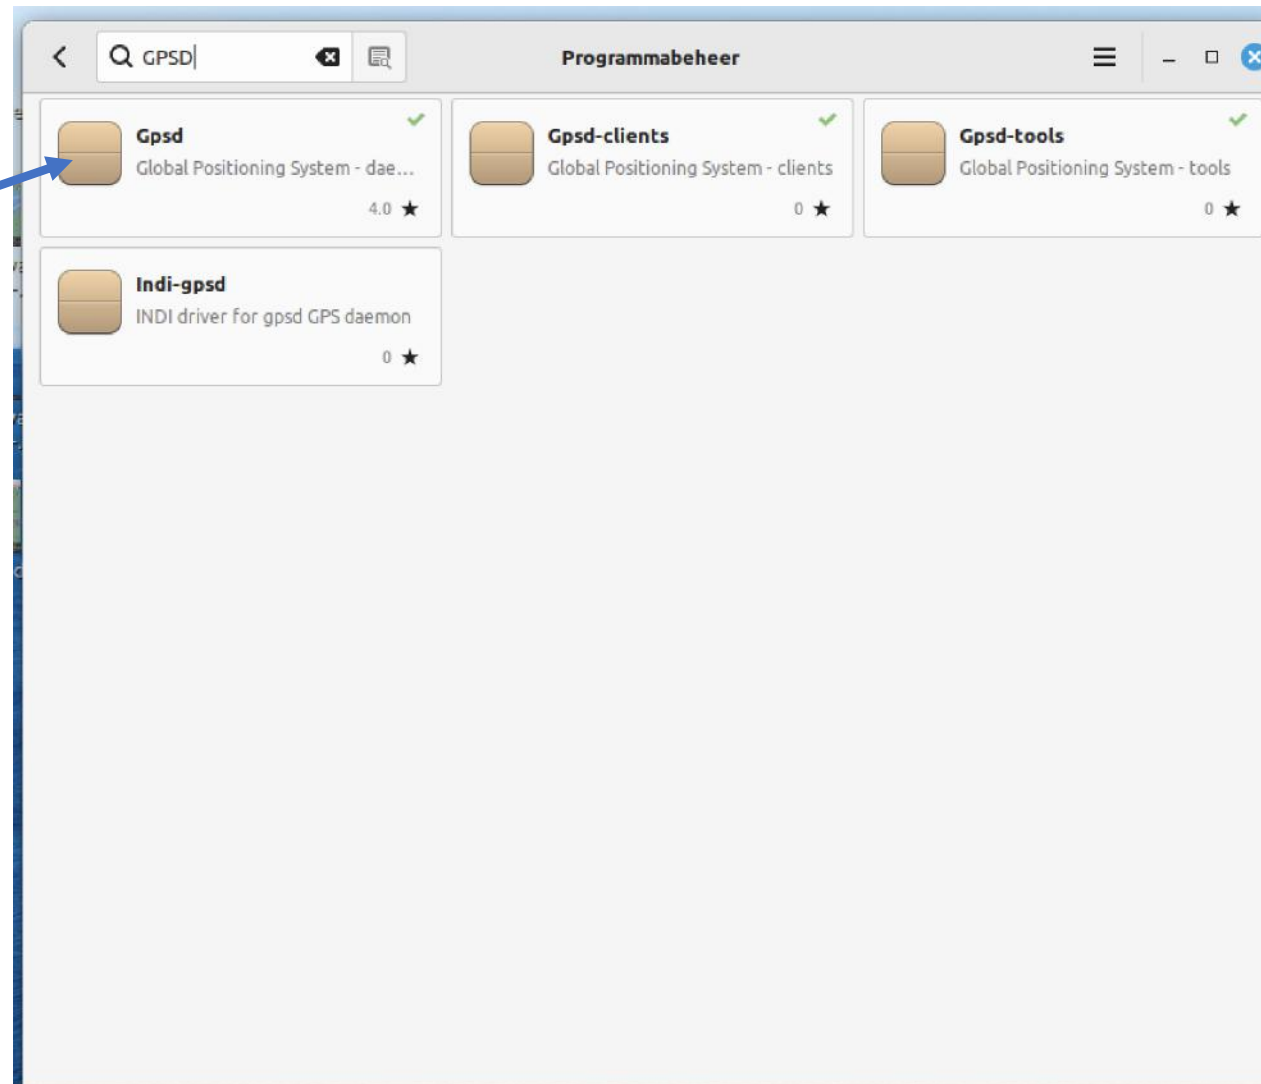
GPSD

Programmabeheer

Gpsd
Global Positioning System - dae...
4.0 ★

Gpsd-clients
Global Positioning System - clients
0 ★

Gpsd-tools
Global Positioning System - tools
0 ★

Indi-gpsd
INDI driver for gpsd GPS daemon
0 ★